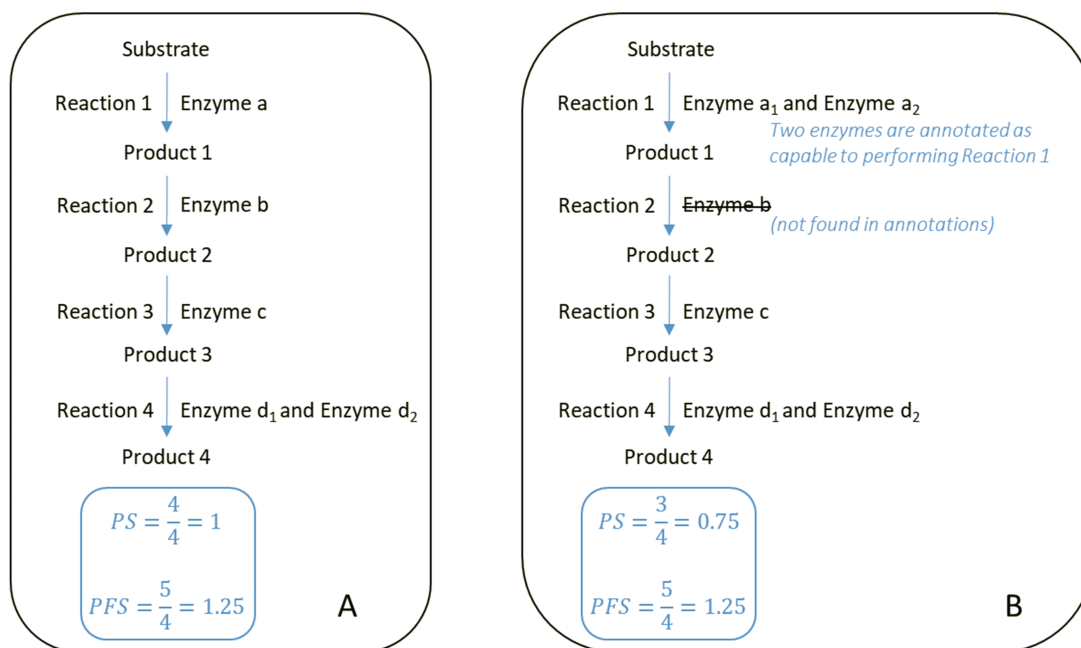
Substrate

Reaction 1 Enzyme a

Product 1

Reaction 2 Enzyme b

Product 2

Reaction 3 Enzyme c

Product 3

Reaction 4 Enzyme $d_1$ and Enzyme $d_2$

Product 4

$PS = \frac{4}{4} = 1$

$PFS = \frac{5}{4} = 1.25$

A

Substrate

Reaction 1 Enzyme $a_1$ and Enzyme $a_2$

*Two enzymes are annotated as capable to performing Reaction 1*

Product 1

Reaction 2 ~~Enzyme b~~

*(not found in annotations)*

Product 2

Reaction 3 Enzyme c

Product 3

Reaction 4 Enzyme $d_1$ and Enzyme $d_2$

Product 4

$PS = \frac{3}{4} = 0.75$

$PFS = \frac{5}{4} = 1.25$

B